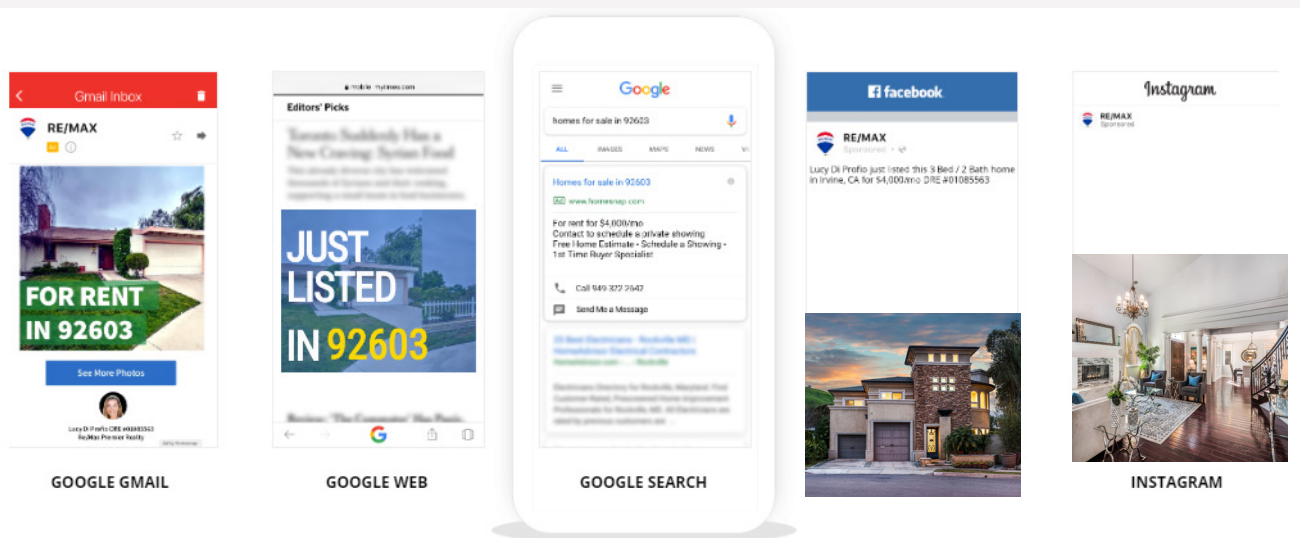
Gmail Inbox

RE/MAX

FOR RENT IN 92603

See More Photos

Lucy Di Profio DRE #01085563
Re/Max Premier Realty

GOOGLE GMAIL

mobile.nytimes.com

Editors' Picks

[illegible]

JUST LISTED IN 92603

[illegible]

GOOGLE WEB

Google

homes for sale in 92603

ALL IMAGES MAPS NEWS

Homes for sale in 92603
Ad www.homesnap.com
For rent for $4,600/mo
Contact to schedule a private showing
Free Home Estimate - Schedule a Showing - 1st Time Buyer Specialist

Call 949 322 2642

Send Me a Message

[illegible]

GOOGLE SEARCH

facebook

RE/MAX
Sponsored

Lucy Di Profio just listed this 3 Bed / 2 Bath home in Irvine, CA for $4,000/mo DRE #01085563

Instagram

RE/MAX
Sponsored

INSTAGRAM